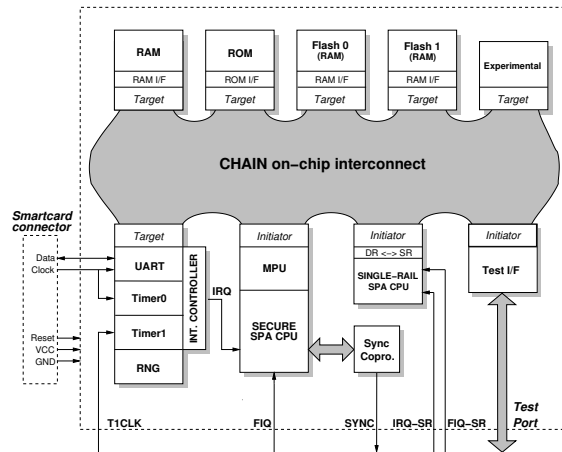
RAM
RAM I/F
Target

ROM
ROM I/F
Target

Flash 0
(RAM)
Flash I/F
Target

Flash 1
(RAM)
Flash I/F
Target

Experimental
Target

CHAIN on–chip interconnect

Smartcard connector

Data
Clock
Reset
VCC
GND

Target
UART
Timer0
Timer1
RNG

INT. CONTROLLER

IRQ

Initiator
MPU
SECURE SPA CPU

Sync Copro.

Initiator
DR <–> SR
SINGLE–RAIL SPA CPU

Initiator
Test I/F

Test Port

T1CLK
FIQ
SYNC
IRQ–SR
FIQ–SR